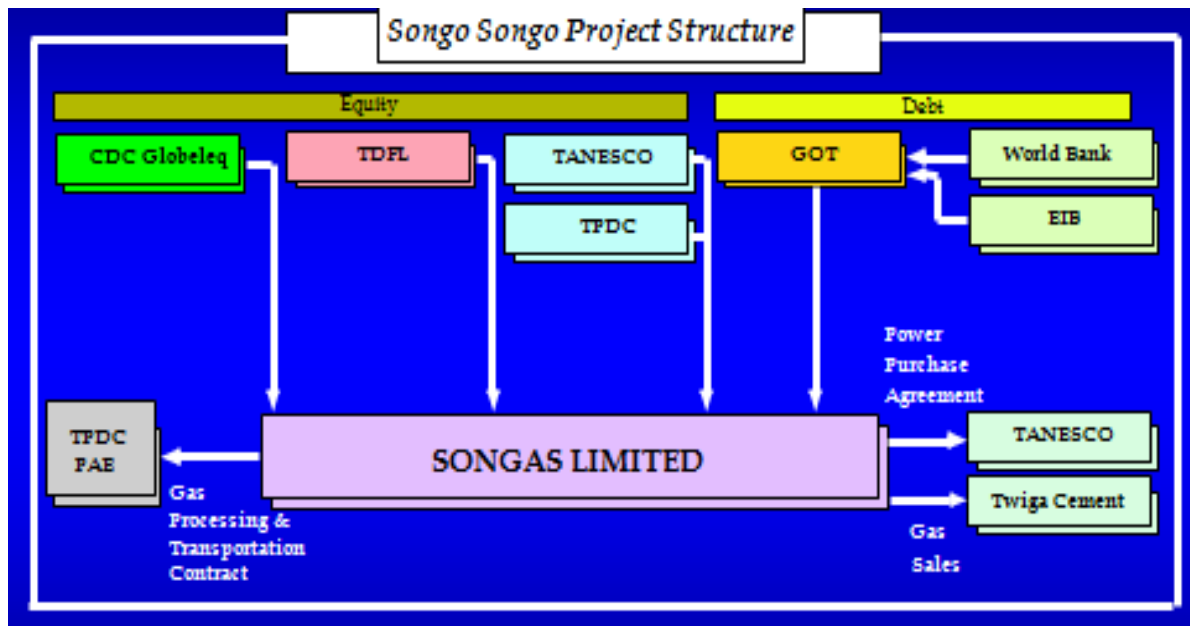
Songo Songo Project Structure

Equity

Debt

CDC Globeleq

TDFL

TANESCO

TPDC

GOT

World Bank

EIB

Power Purchase Agreement

TPDC PAE

SONGAS LIMITED

TANESCO

Twiga Cement

Gas Processing & Transportation Contract

Gas Sales